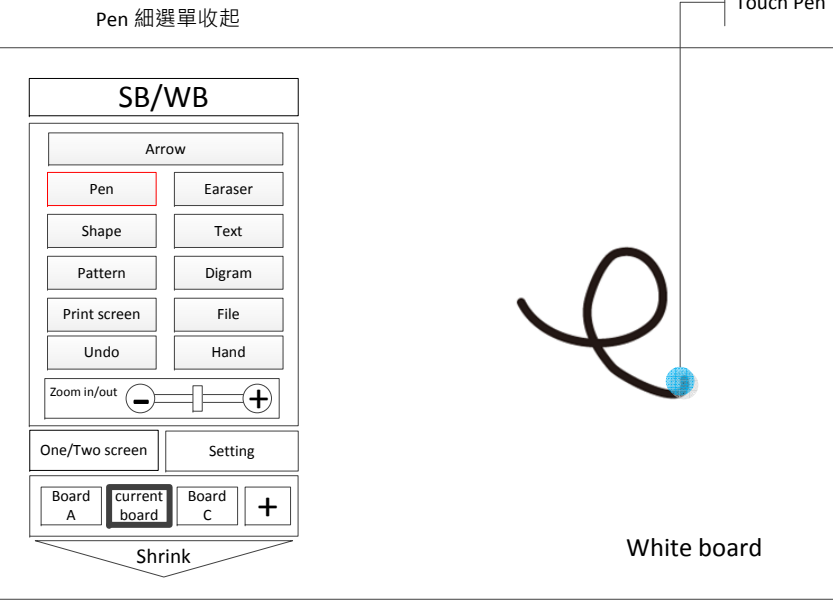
Pen 細選單收起

Touch Pen

SB/WB

Arrow

Pen

Earaser

Shape

Text

Pattern

Digram

Print screen

File

Undo

Hand

Zoom in/out

One/Two screen

Setting

Board A

current board

Board C

+

Shrink

White board